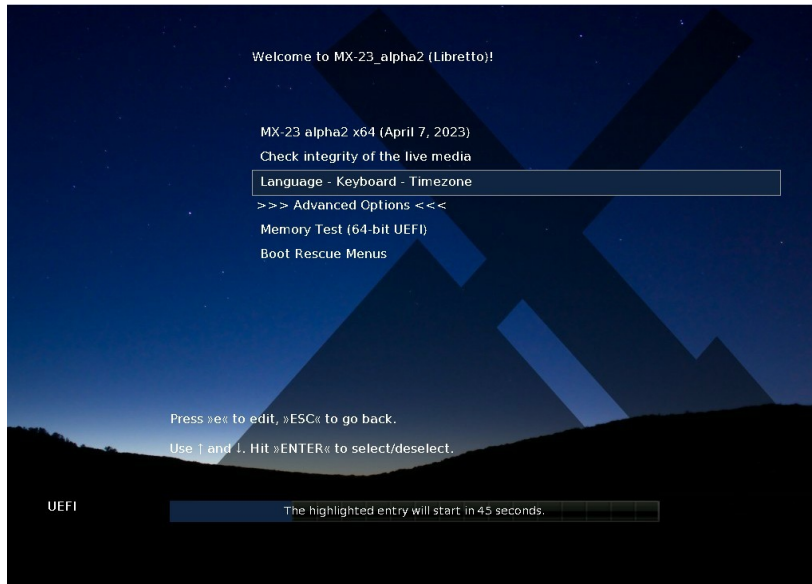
Welcome to MX-23_alpha2 (Libretto)!

MX-23 alpha2 x64 (April 7, 2023)
Check integrity of the live media
Language - Keyboard - Timezone
>>> Advanced Options <<<
Memory Test (64-bit UEFI)
Boot Rescue Menus

Press »e« to edit, »ESC« to go back.

Use ↑ and ↓. Hit »ENTER« to select/deselect.

UEFI

The highlighted entry will start in 45 seconds.